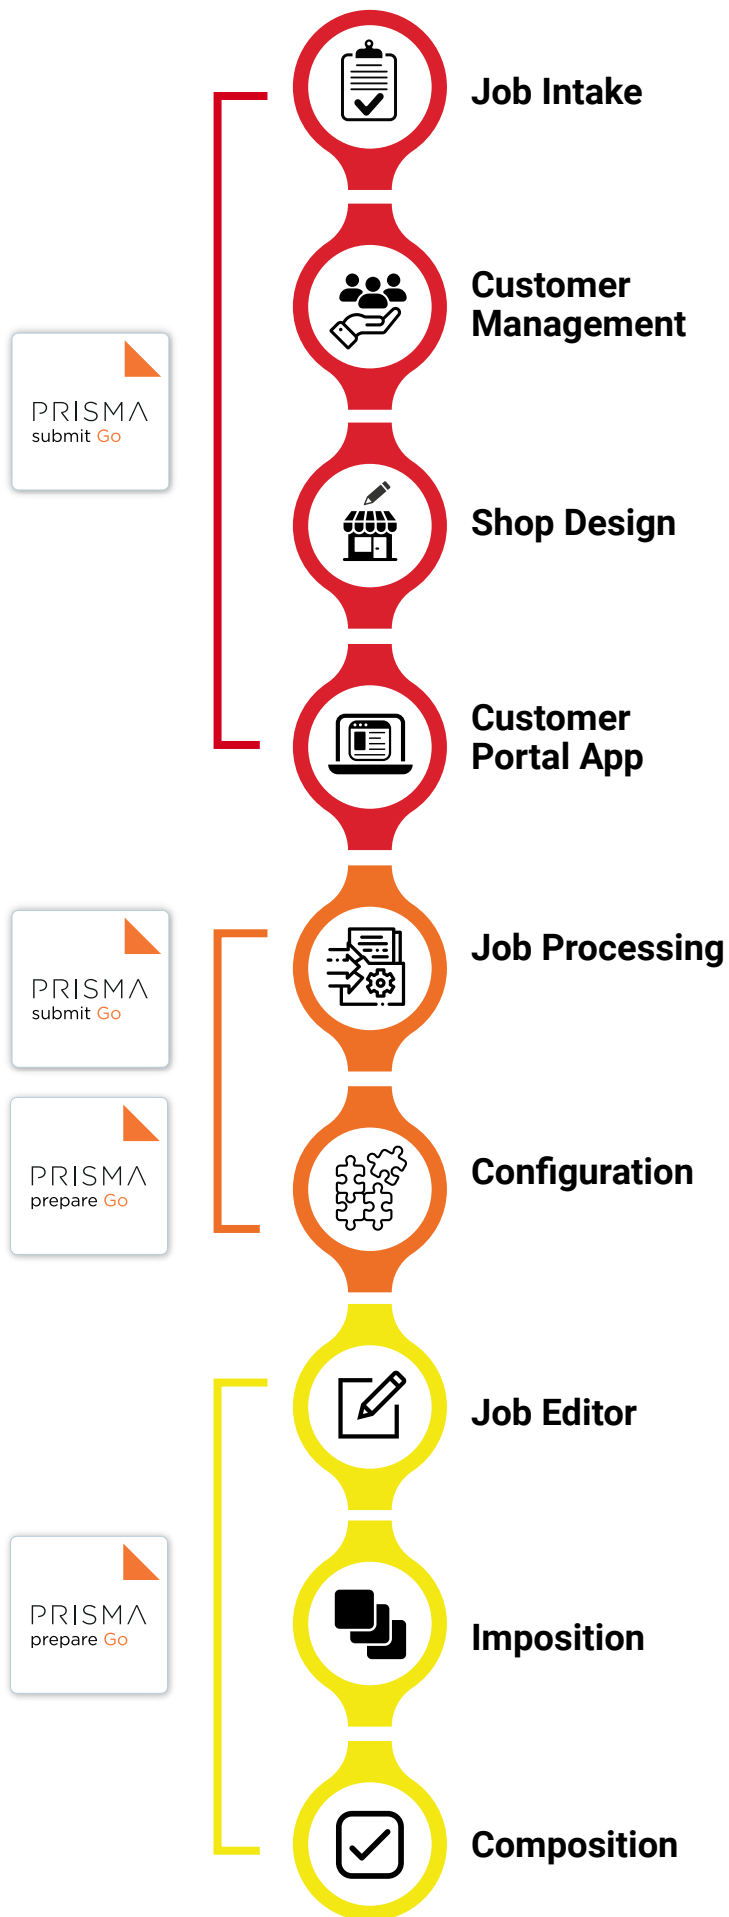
Job Intake

PRISMA submit Go

Customer Management

Shop Design

Customer Portal App

PRISMA submit Go

Job Processing

PRISMA prepare Go

Configuration

Job Editor

PRISMA prepare Go

Imposition

Composition